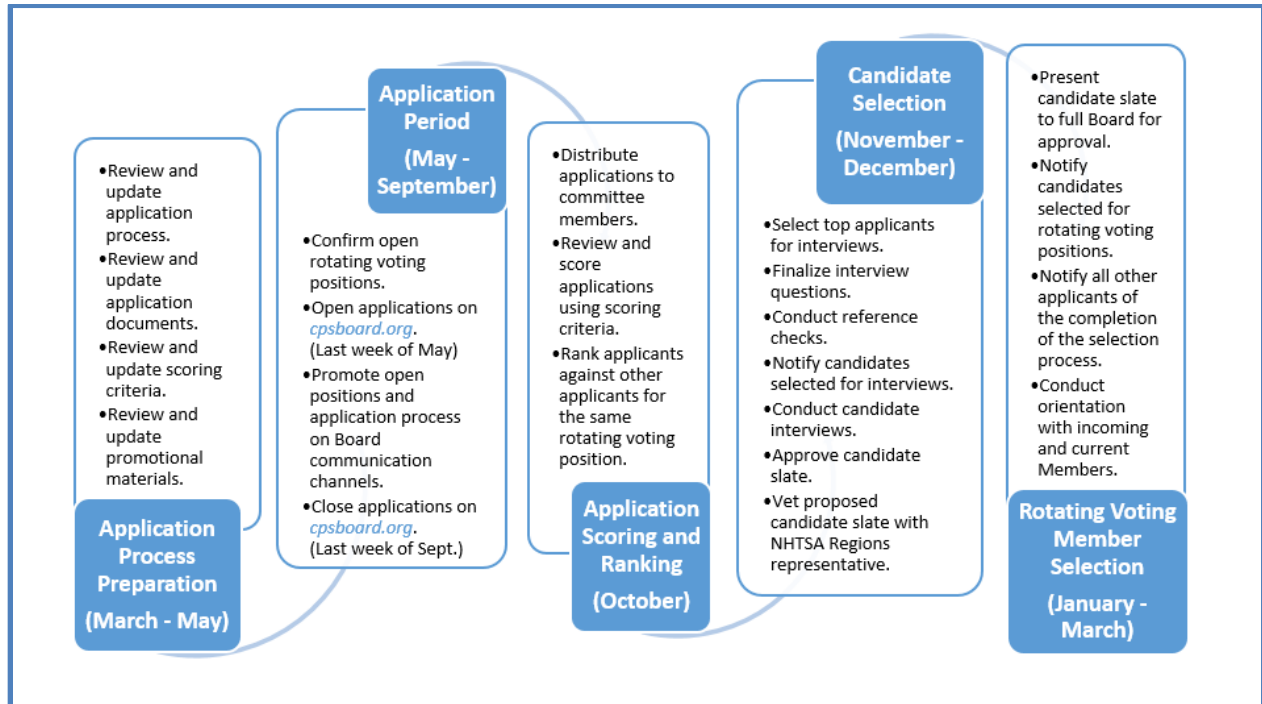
Application Process Preparation

(March - May)

•Review and update application process.
•Review and update application documents.
•Review and update scoring criteria.
•Review and update promotional materials.

Application Period

(May - September)

•Confirm open rotating voting positions.
•Open applications on cpsboard.org. (Last week of May)
•Promote open positions and application process on Board communication channels.
•Close applications on cpsboard.org. (Last week of Sept.)

Application Scoring and Ranking

(October)

•Distribute applications to committee members.
•Review and score applications using scoring criteria.
•Rank applicants against other applicants for the same rotating voting position.

Candidate Selection

(November - December)

•Select top applicants for interviews.
•Finalize interview questions.
•Conduct reference checks.
•Notify candidates selected for interviews.
•Conduct candidate interviews.
•Approve candidate slate.
•Vet proposed candidate slate with NHTSA Regions representative.

Rotating Voting Member Selection

(January - March)

•Present candidate slate to full Board for approval.
•Notify candidates selected for rotating voting positions.
•Notify all other applicants of the completion of the selection process.
•Conduct orientation with incoming and current Members.